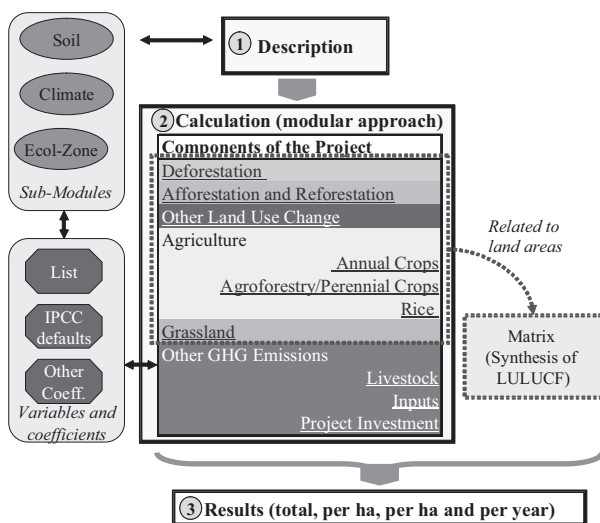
Soil

Climate

Ecol-Zone

*Sub-Modules*

1 Description

2 Calculation (modular approach)

Components of the Project

Deforestation

Afforestation and Reforestation

Other Land Use Change

Agriculture

Annual Crops

Agroforestry/Perennial Crops

Rice

Grassland

Other GHG Emissions

Livestock

Inputs

Project Investment

*Related to land areas*

Matrix (Synthesis of LULUCF)

List

IPCC defaults

Other Coeff.

*Variables and coefficients*

3 Results (total, per ha, per ha and per year)